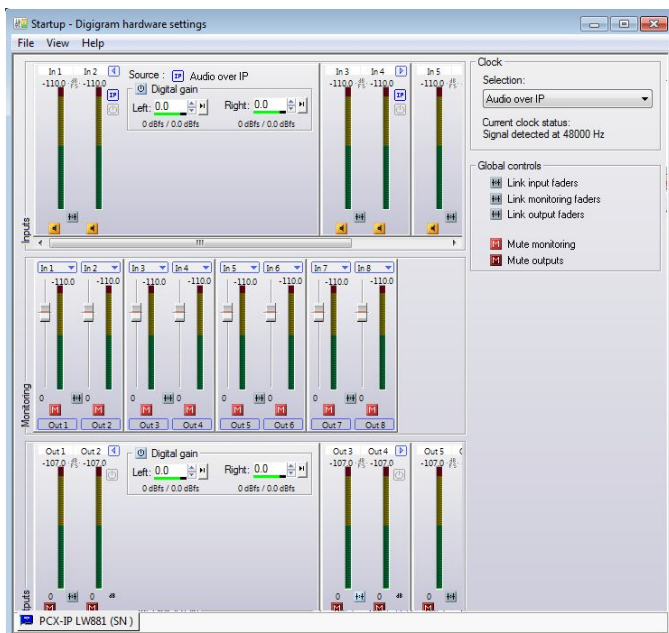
Startup - Digigram hardware settings

File View Help

In 1 In 2
-110.0 -110.0
IP
Source : IP Audio over IP
Digital gain
Left: 0.0
Right: 0.0
0 dBfs / 0.0 dBfs
0 dBfs / 0.0 dBfs

In 3 In 4
-110.0 -110.0
IP

In 5
-110.0

Inputs

In 1 In 2 In 3 In 4 In 5 In 6 In 7 In 8
-110.0 -110.0 -110.0 -110.0 -110.0 -110.0 -110.0 -110.0
0 0 0 0
M M M M M M M M
Out 1 Out 2 Out 3 Out 4 Out 5 Out 6 Out 7 Out 8

Monitoring

Out 1 Out 2
-107.0 -107.0
Digital gain
Left: 0.0
Right: 0.0
0 dBfs / 0.0 dBfs
0 dBfs / 0.0 dBfs
0 0 dB
M M

Out 3 Out 4
-107.0 -107.0
0 0 dB
M M

Out 5
-107.0
0
M

tputs

Clock
Selection:
Audio over IP
Current clock status:
Signal detected at 48000 Hz

Global controls
Link input faders
Link monitoring faders
Link output faders
M Mute monitoring
M Mute outputs

PCX-IP LW881 (SN )